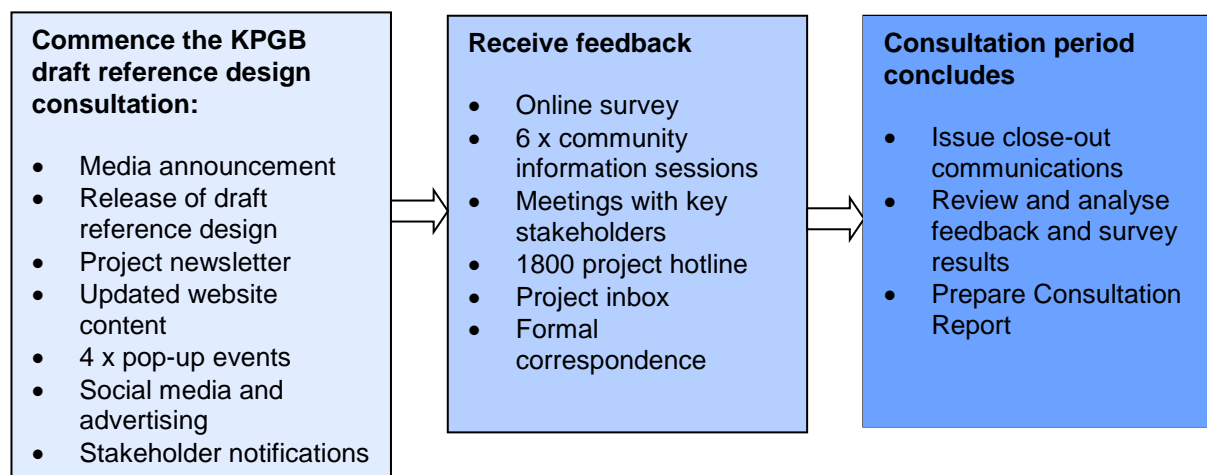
**Commence the KPGB draft reference design consultation:**

- Media announcement
- Release of draft reference design
- Project newsletter
- Updated website content
- 4 x pop-up events
- Social media and advertising
- Stakeholder notifications

**Receive feedback**

- Online survey
- 6 x community information sessions
- Meetings with key stakeholders
- 1800 project hotline
- Project inbox
- Formal correspondence

**Consultation period concludes**

- Issue close-out communications
- Review and analyse feedback and survey results
- Prepare Consultation Report